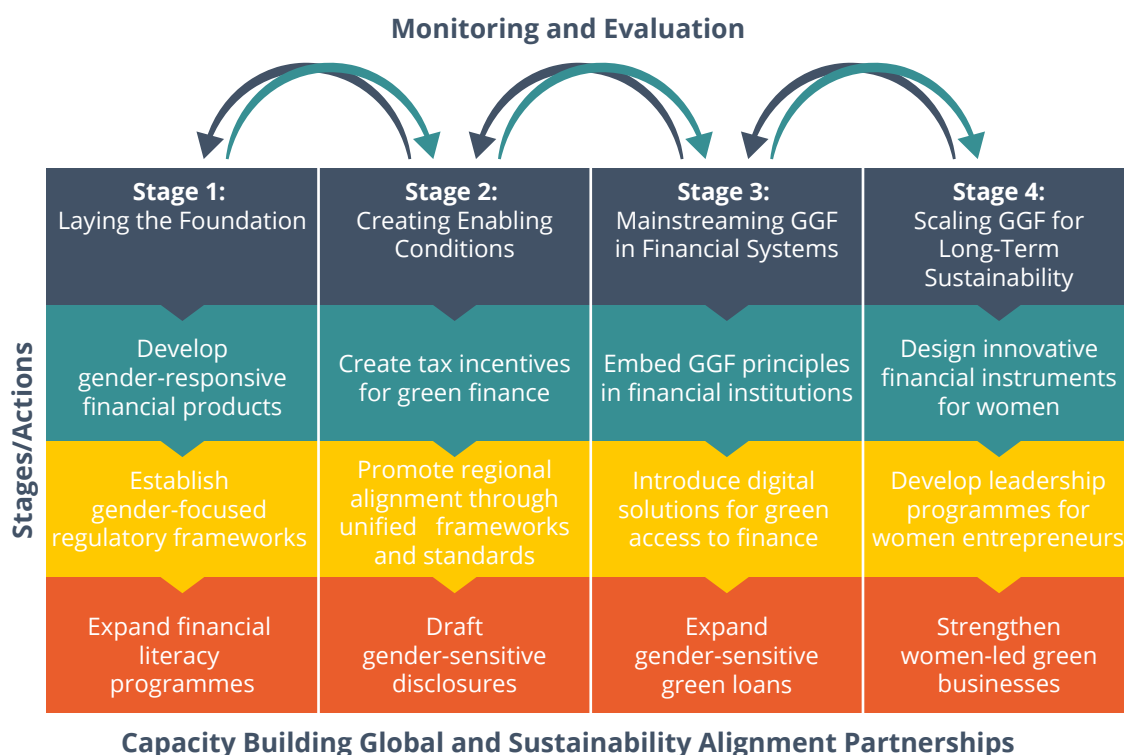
Monitoring and Evaluation

Stages/Actions

| **Stage 1:** Laying the Foundation | **Stage 2:** Creating Enabling Conditions | **Stage 3:** Mainstreaming GGF in Financial Systems | **Stage 4:** Scaling GGF for Long-Term Sustainability |
|---|---|---|---|
| Develop gender-responsive financial products | Create tax incentives for green finance | Embed GGF principles in financial institutions | Design innovative financial instruments for women |
| Establish gender-focused regulatory frameworks | Promote regional alignment through unified frameworks and standards | Introduce digital solutions for green access to finance | Develop leadership programmes for women entrepreneurs |
| Expand financial literacy programmes | Draft gender-sensitive disclosures | Expand gender-sensitive green loans | Strengthen women-led green businesses |

Capacity Building Global and Sustainability Alignment Partnerships